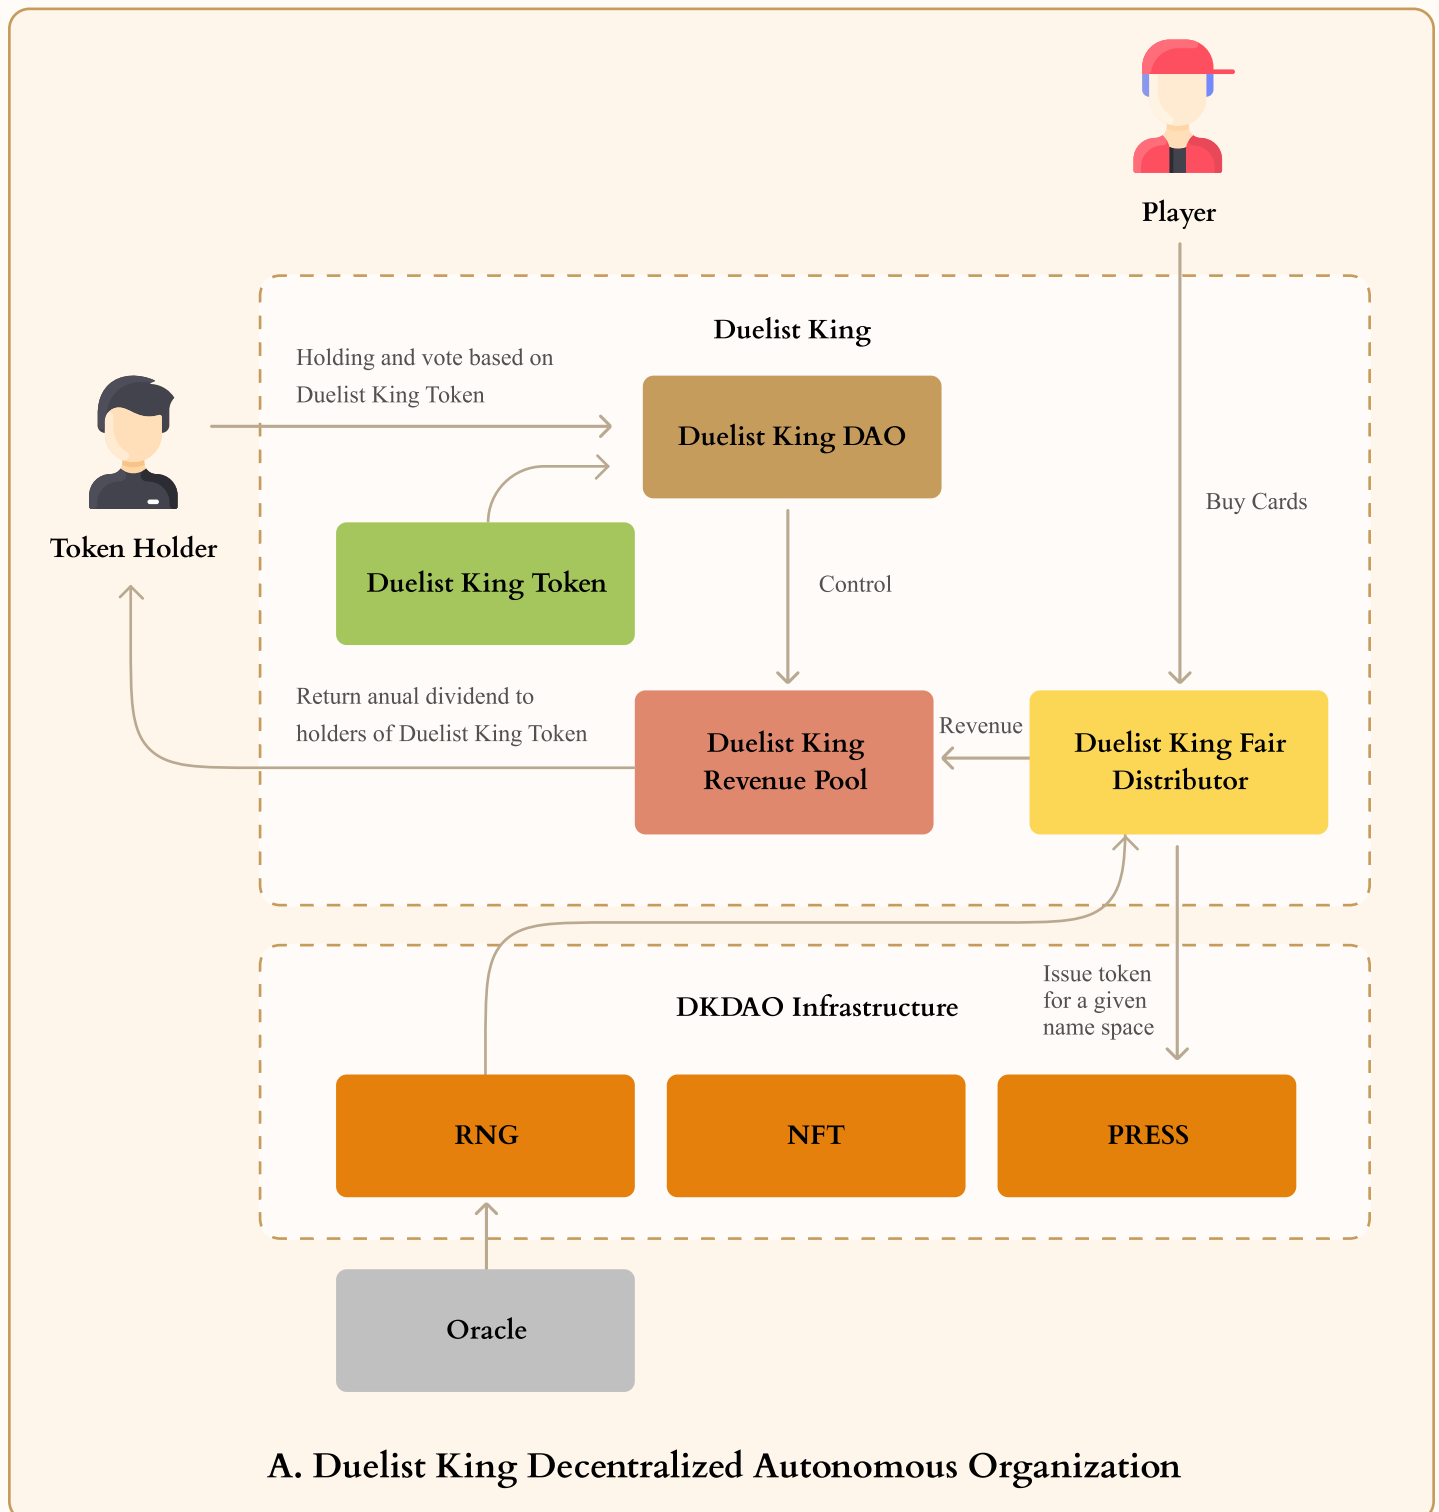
Player

Duelist King

Holding and vote based on Duelist King Token

Duelist King DAO

Token Holder

Duelist King Token

Buy Cards

Control

Return anual dividend to holders of Duelist King Token

Duelist King Revenue Pool

Revenue

Duelist King Fair Distributor

Issue token for a given name space

DKDAO Infrastructure

RNG

NFT

PRESS

Oracle

A. Duelist King Decentralized Autonomous Organization